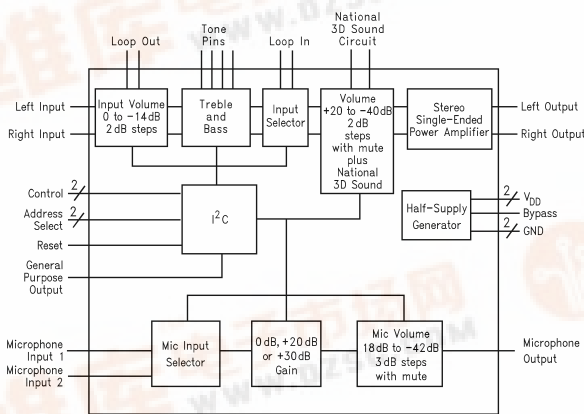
Loop Out

Tone Pins

Loop In

National 3D Sound Circuit

Left Input

Right Input

Input Volume 0 to −14 dB 2 dB steps

Treble and Bass

Input Selector

Volume +20 to −40 dB 2 dB steps with mute plus National 3D Sound

Stereo Single-Ended Power Amplifier

Left Output

Right Output

Control

2

Address Select

2

Reset

General Purpose Output

$I^2C$

Half-Supply Generator

2

$V_{DD}$

Bypass

2

GND

Microphone Input 1

Microphone Input 2

Mic Input Selector

0 dB, +20 dB or +30 dB Gain

Mic Volume 18 dB to −42 dB 3 dB steps with mute

Microphone Output